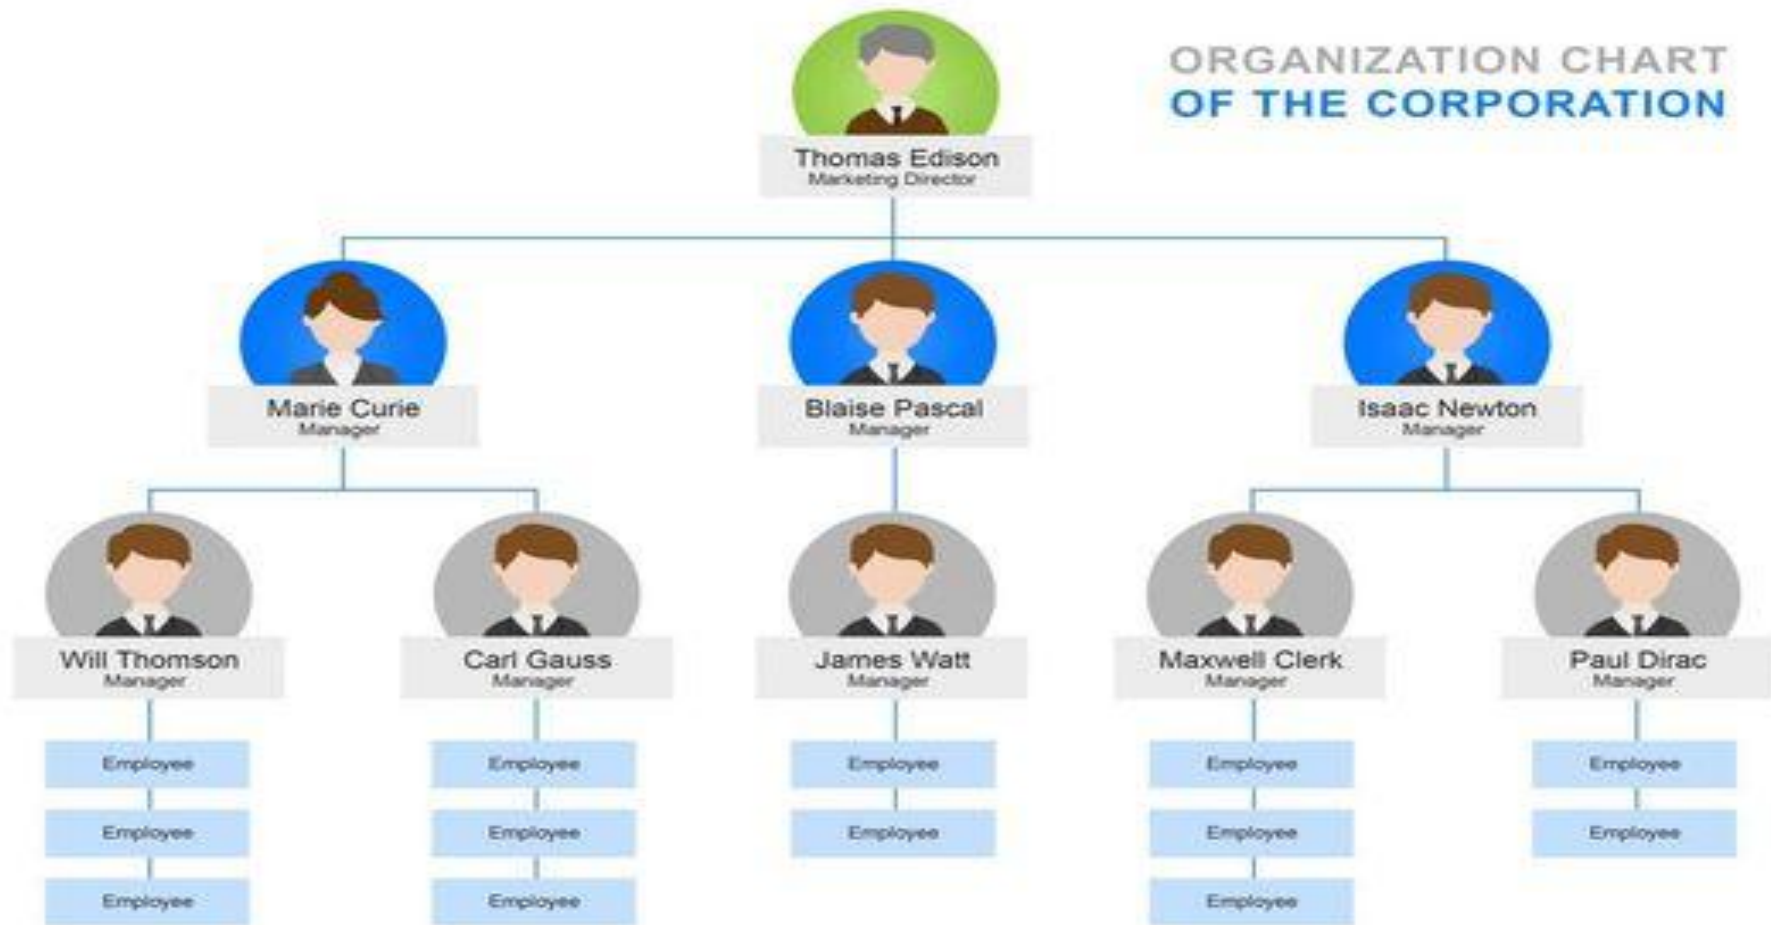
ORGANIZATION CHART
OF THE CORPORATION

Thomas Edison
Marketing Director

Marie Curie
Manager

Blaise Pascal
Manager

Isaac Newton
Manager

Will Thomson
Manager

Employee
Employee
Employee

Carl Gauss
Manager

Employee
Employee
Employee

James Watt
Manager

Employee
Employee

Maxwell Clerk
Manager

Employee
Employee
Employee

Paul Dirac
Manager

Employee
Employee